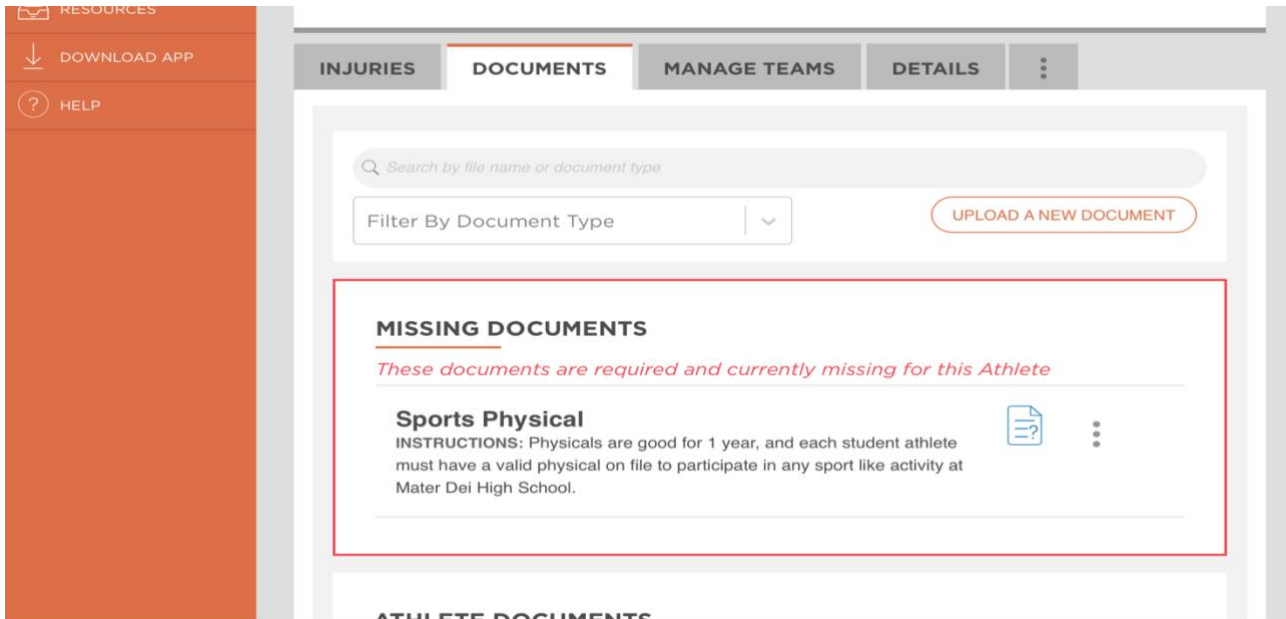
RESOURCES
DOWNLOAD APP
HELP

INJURIES
DOCUMENTS
MANAGE TEAMS
DETAILS

Search by file name or document type

Filter By Document Type

UPLOAD A NEW DOCUMENT

MISSING DOCUMENTS

These documents are required and currently missing for this Athlete

Sports Physical
INSTRUCTIONS: Physicals are good for 1 year, and each student athlete must have a valid physical on file to participate in any sport like activity at Mater Dei High School.

ATHLETE DOCUMENTS